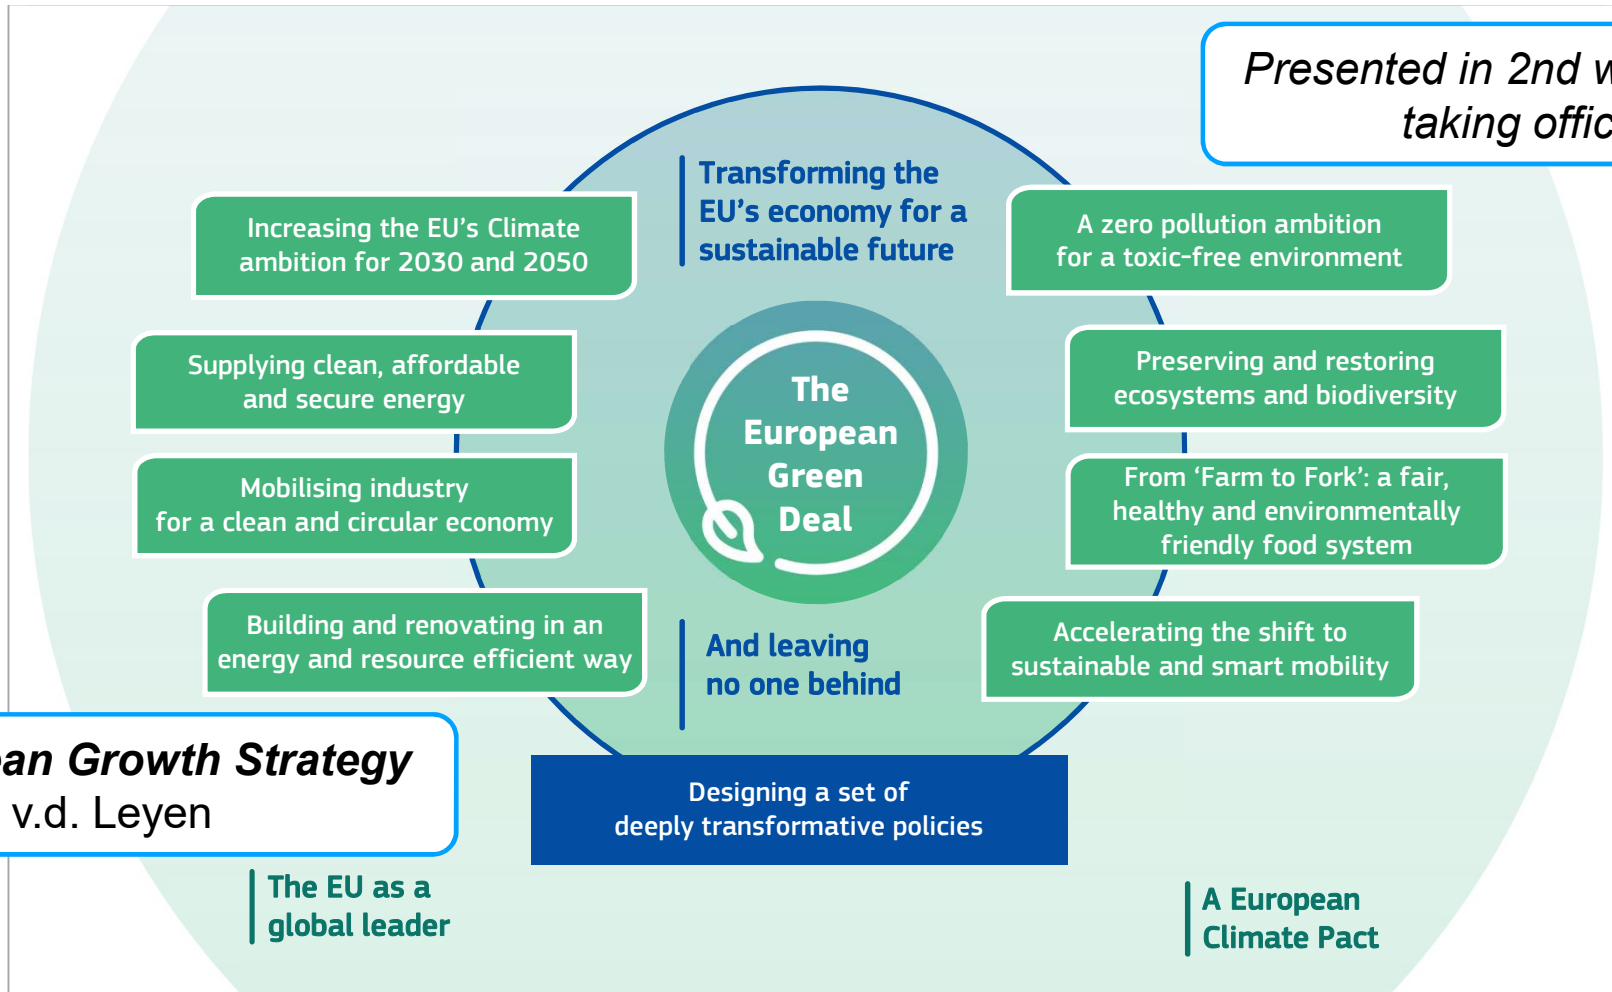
Presented in 2nd w
taking offic

Transforming the EU's economy for a sustainable future

Increasing the EU's Climate ambition for 2030 and 2050

A zero pollution ambition for a toxic-free environment

Supplying clean, affordable and secure energy

The European Green Deal

Preserving and restoring ecosystems and biodiversity

Mobilising industry for a clean and circular economy

From 'Farm to Fork': a fair, healthy and environmentally friendly food system

Building and renovating in an energy and resource efficient way

And leaving no one behind

Accelerating the shift to sustainable and smart mobility

an Growth Strategy
v.d. Leyen

Designing a set of deeply transformative policies

The EU as a global leader

A European Climate Pact